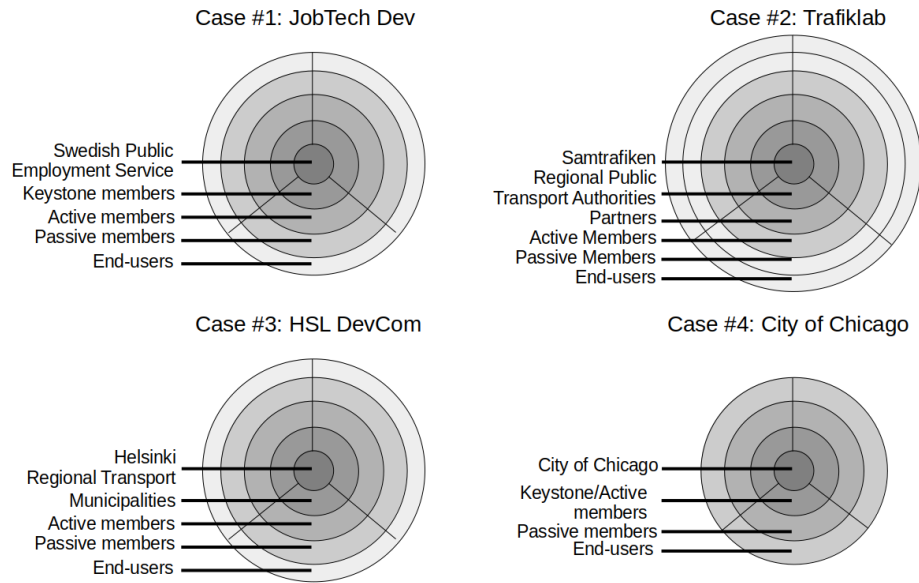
Case #1: JobTech Dev

Swedish Public Employment Service
Keystone members
Active members
Passive members
End-users

Case #2: Trafiklab

Samtrafiken
Regional Public Transport Authorities
Partners
Active Members
Passive Members
End-users

Case #3: HSL DevCom

Helsinki Regional Transport
Municipalities
Active members
Passive members
End-users

Case #4: City of Chicago

City of Chicago
Keystone/Active members
Passive members
End-users